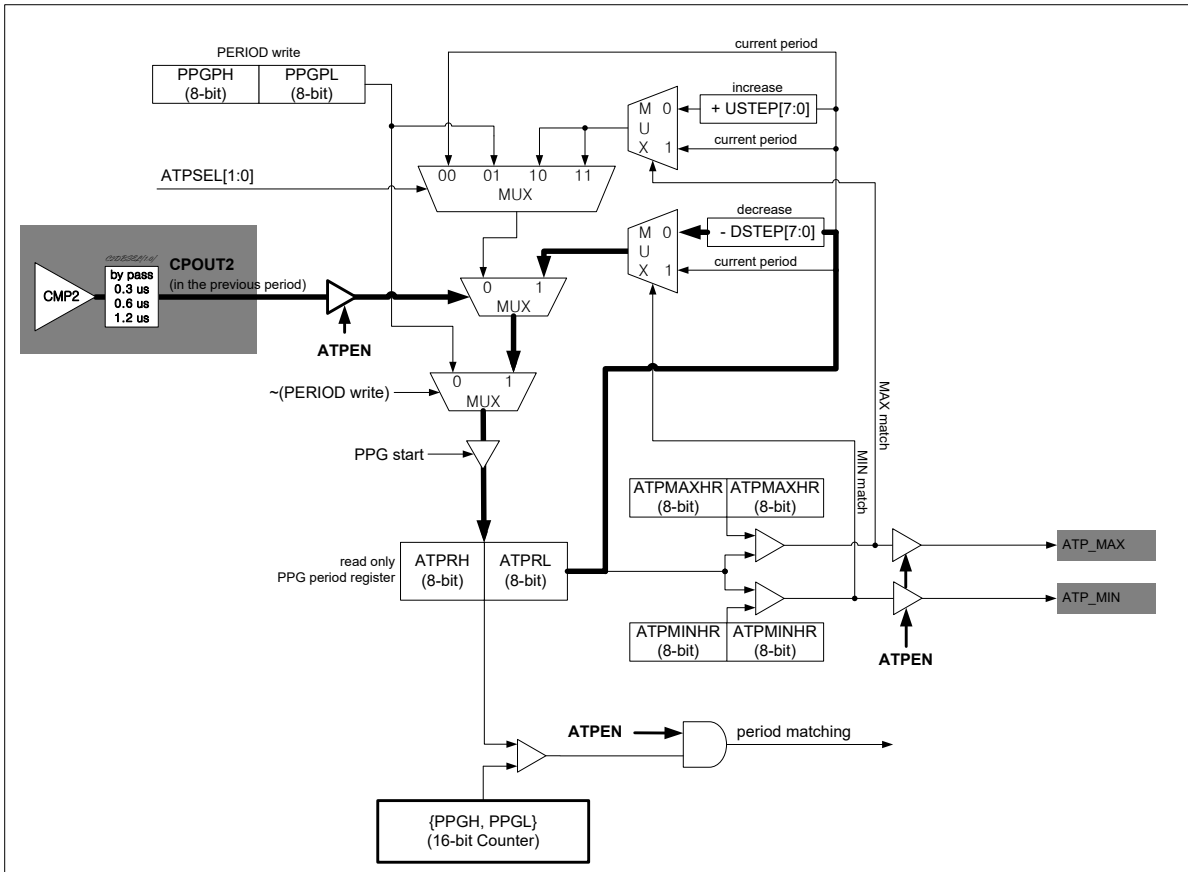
PERIOD write

| PPGPH (8-bit) | PPGPL (8-bit) |
|---|---|

current period

increase

+ USTEP[7:0]

M U X 0 1

current period

ATPSEL[1:0]

00 01 10 11

MUX

decrease

- DSTEP[7:0]

M U X 0 1

current period

CMP2

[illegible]

by pass
0.3 us
0.6 us
1.2 us

CPOUT2
(in the previous period)

0 1
MUX

ATPEN

~(PERIOD write)

0 1
MUX

PPG start

MAX match

MIN match

| ATPMAXHR (8-bit) | ATPMAXHR (8-bit) |
|---|---|

read only
PPG period register

| ATPRH (8-bit) | ATPRL (8-bit) |
|---|---|

ATP_MAX

ATP_MIN

| ATPMINHR (8-bit) | ATPMINHR (8-bit) |
|---|---|

ATPEN

ATPEN

period matching

{PPGH, PPGL}
(16-bit Counter)